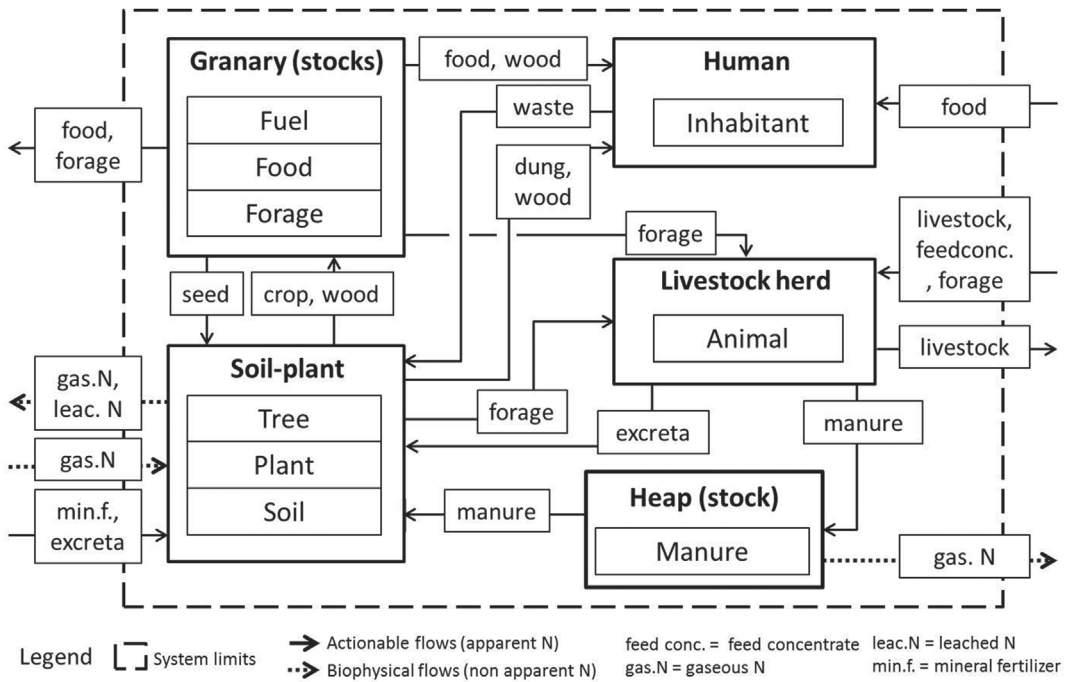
Granary (stocks)

Fuel

Food

Forage

food, wood

Human

Inhabitant

waste

food

food, forage

dung, wood

forage

livestock, feedconc. , forage

seed

crop, wood

Livestock herd

Animal

livestock

Soil-plant

Tree

Plant

Soil

gas.N, leac. N

gas.N

min.f., excreta

forage

excreta

manure

manure

Heap (stock)

Manure

gas. N

Legend System limits

Actionable flows (apparent N)

Biophysical flows (non apparent N)

feed conc. = feed concentrate

gas.N = gaseous N

leac.N = leached N

min.f. = mineral fertilizer